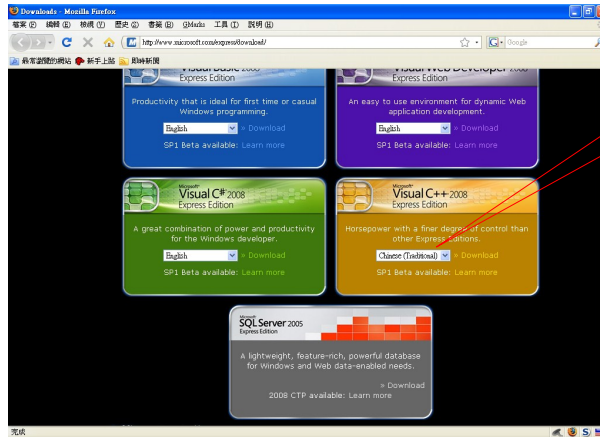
Downloads - Mozilla Firefox

檔案 (F) 編輯 (E) 檢視 (V) 歷史 (S) 書籤 (B) tlMarks 工具 (T) 說明 (H)

http://www.microsoft.com/express/download/

Google

最常瀏覽的網站 新手上路 即時新聞

Visual Basic 2008 Express Edition

Productivity that is ideal for first time or casual Windows programming.

English

» Download

SP1 Beta available: Learn more

Visual Web Developer 2008 Express Edition

An easy to use environment for dynamic Web application development.

English

» Download

SP1 Beta available: Learn more

Microsoft Visual C# 2008 Express Edition

A great combination of power and productivity for the Windows developer.

English

» Download

SP1 Beta available: Learn more

Microsoft Visual C++ 2008 Express Edition

Horsepower with a finer degree of control than other Express Editions.

Chinese (Traditional)

» Download

SP1 Beta available: Learn more

Microsoft SQL Server 2005 Express Edition

A lightweight, feature-rich, powerful database for Windows and Web data-enabled needs.

» Download

2008 CTP available: Learn more

完成